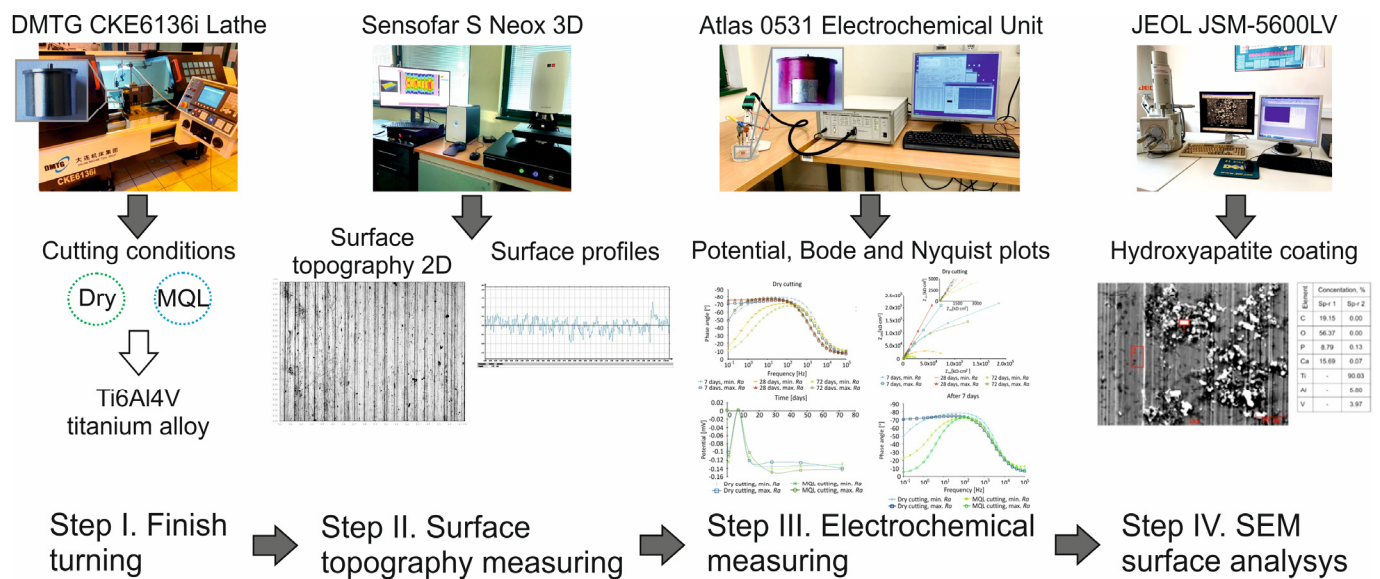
DMTG CKE6136i Lathe

Sensofar S Neox 3D

Atlas 0531 Electrochemical Unit

JEOL JSM-5600LV

DMTG
CKE6136i

Cutting conditions

Dry

MQL

Ti6Al4V titanium alloy

Surface topography 2D

Surface profiles

Potential, Bode and Nyquist plots

Dry cutting

Phase angle [°]

Frequency [Hz]

7 days, min. $Ra$
7 days, max. $Ra$
28 days, min. $Ra$
28 days, max. $Ra$
72 days, min. $Ra$
72 days, max. $Ra$

Dry cutting

Time [days]

Potential [mV]

Dry cutting, min. $Ra$
Dry cutting, max. $Ra$
MQL cutting, min. $Ra$
MQL cutting, max. $Ra$

After 7 days

Phase angle [°]

Frequency [Hz]

Dry cutting, min. $Ra$
Dry cutting, max. $Ra$
MQL cutting, min. $Ra$
MQL cutting, max. $Ra$

Hydroxyapatite coating

| Element | Concentation, % Sp-r 1 | Sp-r 2 |
|---|---|---|
| C | 19.15 | 0.00 |
| O | 56.37 | 0.00 |
| P | 8.79 | 0.13 |
| Ca | 15.69 | 0.07 |
| Ti | - | 90.03 |
| Al | - | 5.80 |
| V | - | 3.97 |

Step I. Finish turning

Step II. Surface topography measuring

Step III. Electrochemical measuring

Step IV. SEM surface analysys